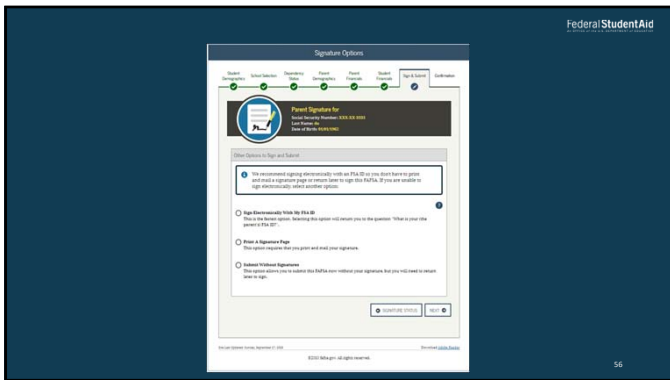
Federal Student Aid

AN OFFICE of the U.S. DEPARTMENT of EDUCATION

Signature Options

Student Demographics | School Selection | Dependency Status | Parent Demographics | Parent Financials | Student Financials | Sign & Submit | Confirmation

Parent Signature for
Social Security Number: XXX-XX-9991
Last Name: Jo
Date of Birth: 01/01/1962

Other Options to Sign and Submit

We recommend signing electronically with an FSA ID so you don't have to print and mail a signature page or return later to sign this FAFSA. If you are unable to sign electronically select another option:

Sign Electronically With My FSA ID
This is the fastest option. Selecting this option will return you to the question "What is your (the parent's) FSA ID?".

Print A Signature Page
This option requires that you print and mail your signature.

Submit Without Signatures
This option allows you to submit this FAFSA now without your signature, but you will need to return later to sign.

SIGNATURE STATUS | NEXT

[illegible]

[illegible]

©2016 fafsa.gov. All rights reserved.

56